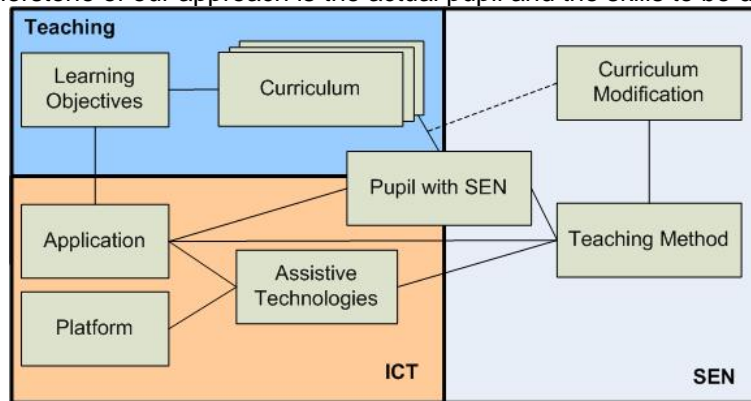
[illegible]erefore of our approach is the actual pupil and the skills to be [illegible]

Teaching

Learning Objectives

Curriculum

Curriculum Modification

Pupil with SEN

Application

Teaching Method

Assistive Technologies

Platform

ICT

SEN